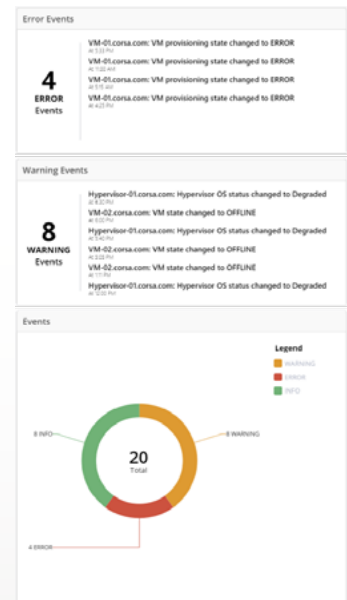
Error Events

4
ERROR
Events

VM-01.corsa.com: VM provisioning state changed to ERROR
At 5:33 PM
VM-01.corsa.com: VM provisioning state changed to ERROR
At 11:02 AM
VM-01.corsa.com: VM provisioning state changed to ERROR
At 9:15 AM
VM-01.corsa.com: VM provisioning state changed to ERROR
At 4:23 PM

Warning Events

8
WARNING
Events

Hypervisor-01.corsa.com: Hypervisor OS status changed to Degraded
At 8:30 PM
VM-02.corsa.com: VM state changed to OFFLINE
At 6:23 PM
Hypervisor-01.corsa.com: Hypervisor OS status changed to Degraded
At 5:40 PM
VM-02.corsa.com: VM state changed to OFFLINE
At 3:03 PM
VM-02.corsa.com: VM state changed to OFFLINE
At 1:11 PM
Hypervisor-01.corsa.com: Hypervisor OS status changed to Degraded
At 12:00 PM

Events

Legend
WARNING
ERROR
INFO

8 INFO
8 WARNING
20
Total
4 ERROR